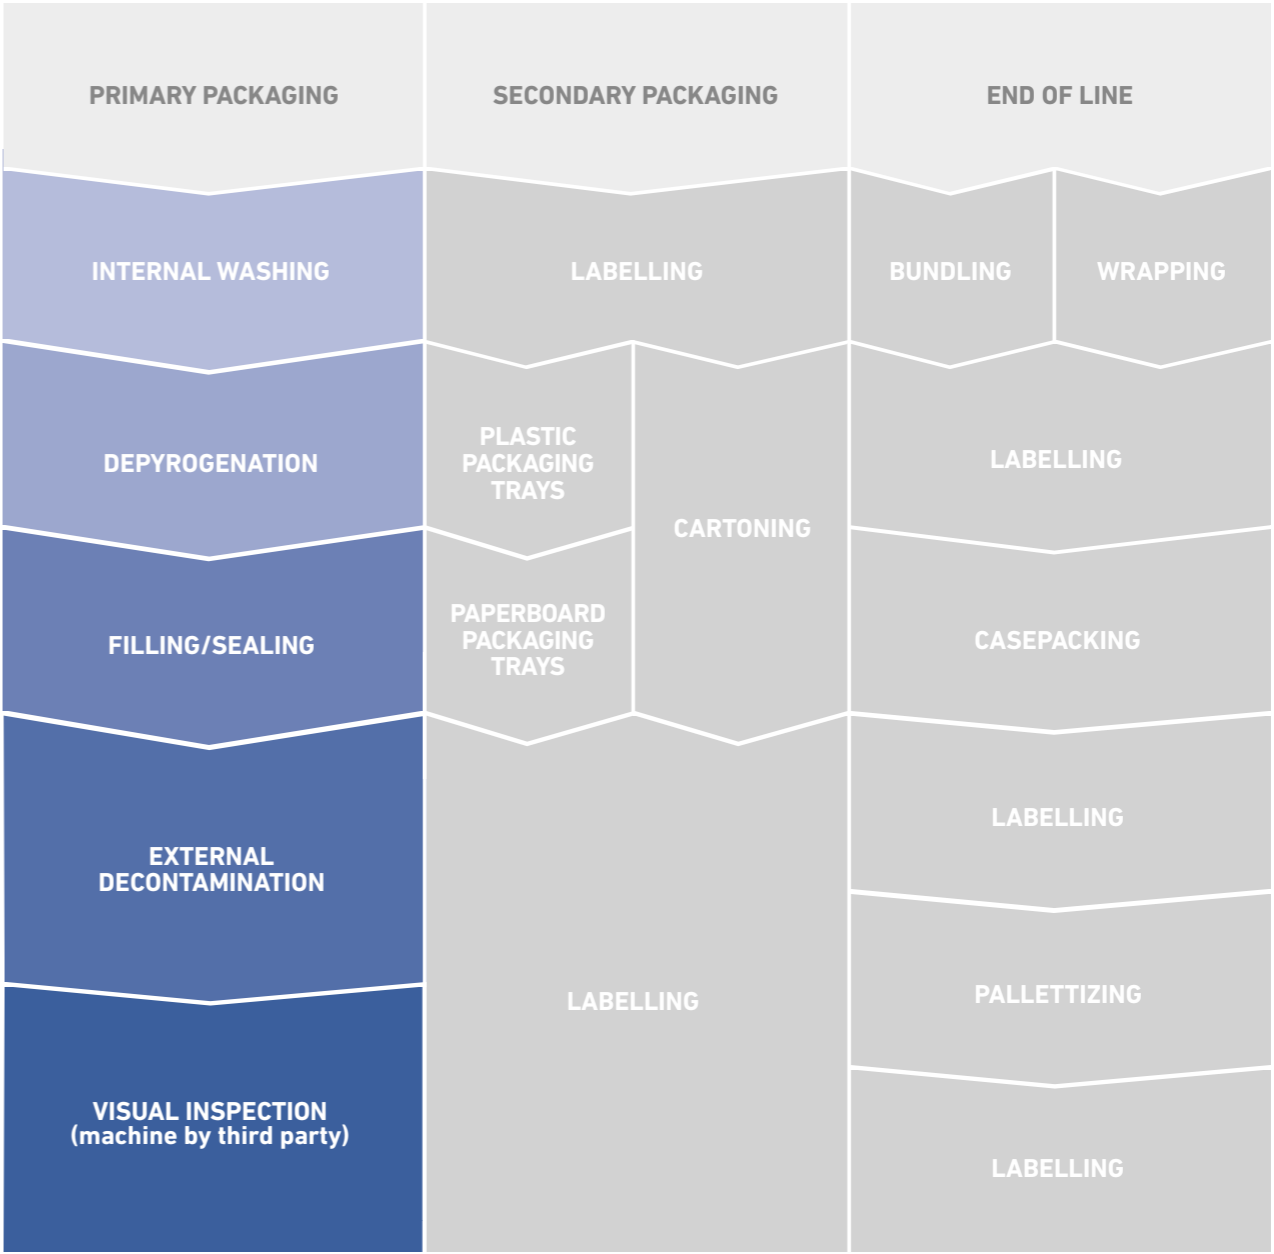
PRIMARY PACKAGING

INTERNAL WASHING

DEPYROGENATION

FILLING/SEALING

EXTERNAL DECONTAMINATION

VISUAL INSPECTION (machine by third party)

SECONDARY PACKAGING

LABELLING

PLASTIC PACKAGING TRAYS

PAPERBOARD PACKAGING TRAYS

CARTONING

LABELLING

END OF LINE

BUNDLING

WRAPPING

LABELLING

CASEPACKING

LABELLING

PALLETTIZING

LABELLING